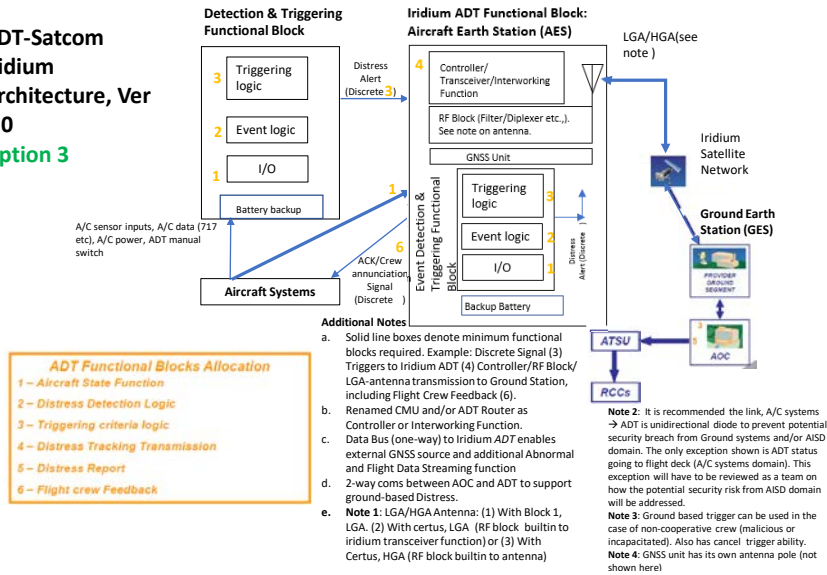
DT-Satcom
idium
rchitecture, Ver
0
ption 3

Detection & Triggering Functional Block

3 Triggering logic

2 Event logic

1 I/O

Battery backup

Distress Alert (Discrete 3)

Iridium ADT Functional Block: Aircraft Earth Station (AES)

4 Controller/ Transceiver/Interworking Function

RF Block (Filter/Diplexer etc.,). See note on antenna.

GNSS Unit

Event Detection & Triggering Functional Block

Triggering logic 3

Event logic 2

I/O 1

Distress Alert (Discrete

Backup Battery

1

6 ACK/Crew annunciation Signal (Discrete )

LGA/HGA(see note )

Iridium Satellite Network

Ground Earth Station (GES)

PROVIDER GROUND SEGMENT

A/C sensor inputs, A/C data (717 etc), A/C power, ADT manual switch

Aircraft Systems

ATSU

5 AOC

RCCs

ADT Functional Blocks Allocation
1 – Aircraft State Function
2 – Distress Detection Logic
3 – Triggering criteria logic
4 – Distress Tracking Transmission
5 – Distress Report
6 – Flight crew Feedback

Additional Notes
a. Solid line boxes denote minimum functional blocks required. Example: Discrete Signal (3) Triggers to Iridium ADT (4) Controller/RF Block/ LGA-antenna transmission to Ground Station, including Flight Crew Feedback (6).
b. Renamed CMU and/or ADT Router as Controller or Interworking Function.
c. Data Bus (one-way) to Iridium ADT enables external GNSS source and additional Abnormal and Flight Data Streaming function
d. 2-way coms between AOC and ADT to support ground-based Distress.
e. Note 1: LGA/HGA Antenna: (1) With Block 1, LGA. (2) With certus, LGA (RF block builtin to iridium transceiver function) or (3) With Certus, HGA (RF block builtin to antenna)

Note 2: It is recommended the link, A/C systems → ADT is unidirectional diode to prevent potential security breach from Ground systems and/or AISD domain. The only exception shown is ADT status going to flight deck (A/C systems domain). This exception will have to be reviewed as a team on how the potential security risk from AISD domain will be addressed.
Note 3: Ground based trigger can be used in the case of non-cooperative crew (malicious or incapacitated). Also has cancel trigger ability.
Note 4: GNSS unit has its own antenna pole (not shown here)